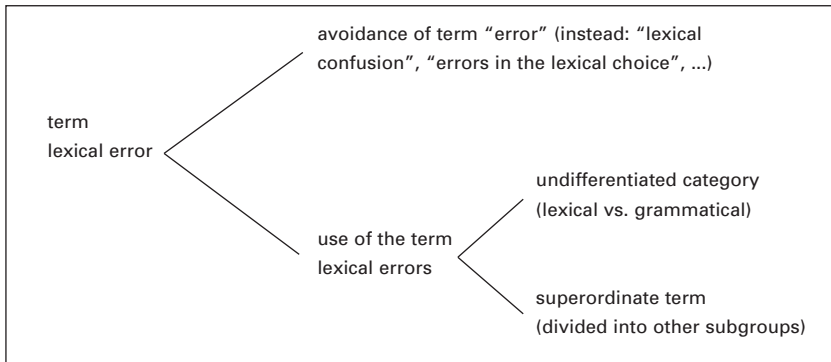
avoidance of term "error" (instead: "lexical confusion", "errors in the lexical choice", ...)

term
lexical error

undifferentiated category
(lexical vs. grammatical)

use of the term
lexical errors

superordinate term
(divided into other subgroups)